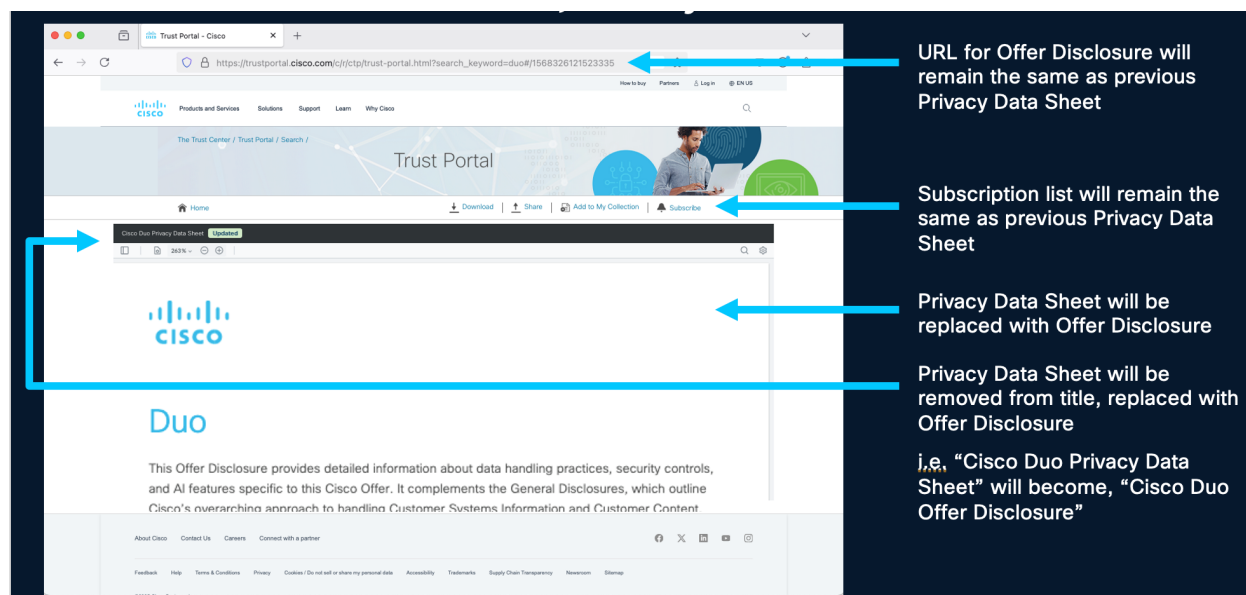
Trust Portal - Cisco

https://trustportal.cisco.com/c/r/ctp/trust-portal.html?search_keyword=duo#/1568326121523335

How to buy Partners Log in EN US

Products and Services Solutions Support Learn Why Cisco

The Trust Center / Trust Portal / Search /

Trust Portal

Home Download Share Add to My Collection Subscribe

Cisco Duo Privacy Data Sheet Updated

263%

CISCO

Duo

This Offer Disclosure provides detailed information about data handling practices, security controls, and AI features specific to this Cisco Offer. It complements the General Disclosures, which outline Cisco's overarching approach to handling Customer Systems Information and Customer Content.

About Cisco Contact Us Careers Connect with a partner

Feedback Help Terms & Conditions Privacy Cookies / Do not sell or share my personal data Accessibility Trademarks Supply Chain Transparency Newsroom Sitemap

URL for Offer Disclosure will remain the same as previous Privacy Data Sheet

Subscription list will remain the same as previous Privacy Data Sheet

Privacy Data Sheet will be replaced with Offer Disclosure

Privacy Data Sheet will be removed from title, replaced with Offer Disclosure

i.e. "Cisco Duo Privacy Data Sheet" will become, "Cisco Duo Offer Disclosure"